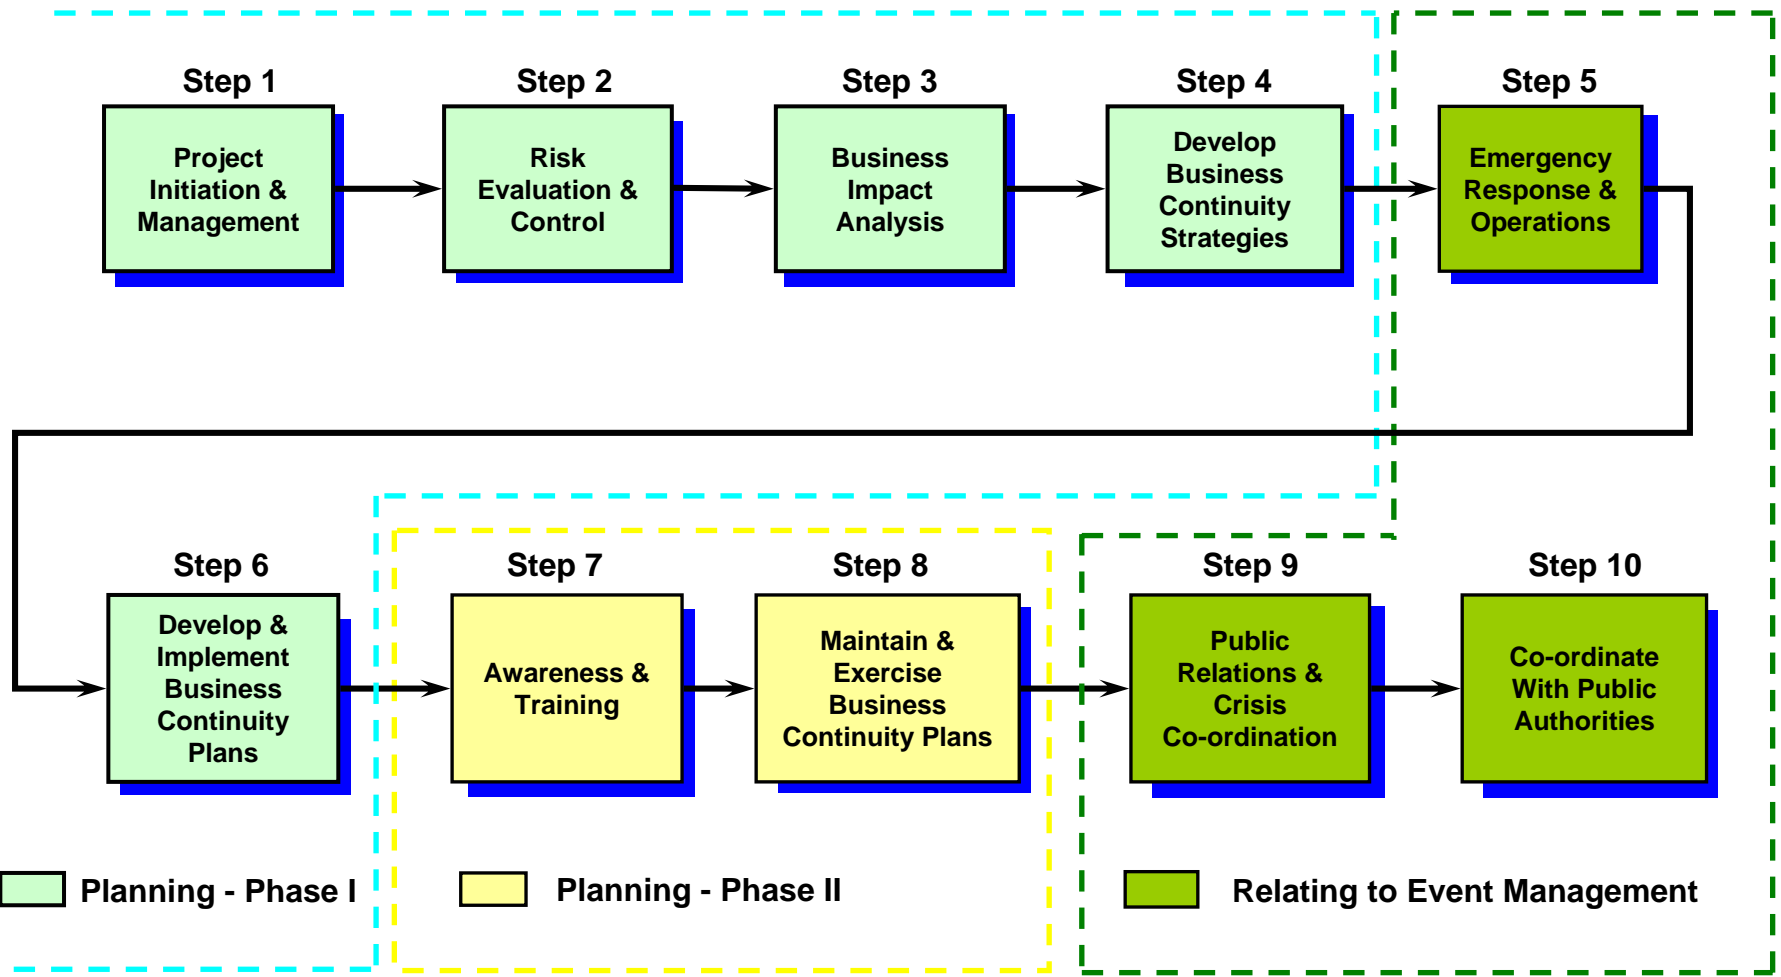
Step 1
Project Initiation & Management

Step 2
Risk Evaluation & Control

Step 3
Business Impact Analysis

Step 4
Develop Business Continuity Strategies

Step 5
Emergency Response & Operations

Step 6
Develop & Implement Business Continuity Plans

Step 7
Awareness & Training

Step 8
Maintain & Exercise Business Continuity Plans

Step 9
Public Relations & Crisis Co-ordination

Step 10
Co-ordinate With Public Authorities

Planning - Phase I

Planning - Phase II

Relating to Event Management